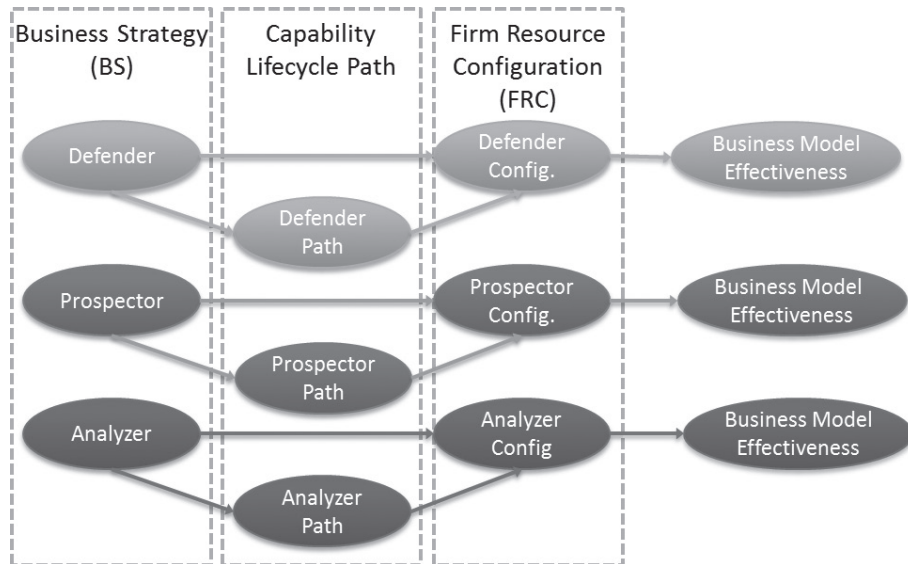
Business Strategy (BS)

Capability Lifecycle Path

Firm Resource Configuration (FRC)

Defender

Defender Config.

Business Model Effectiveness

Defender Path

Prospector

Prospector Config.

Business Model Effectiveness

Prospector Path

Analyzer

Analyzer Config

Business Model Effectiveness

Analyzer Path